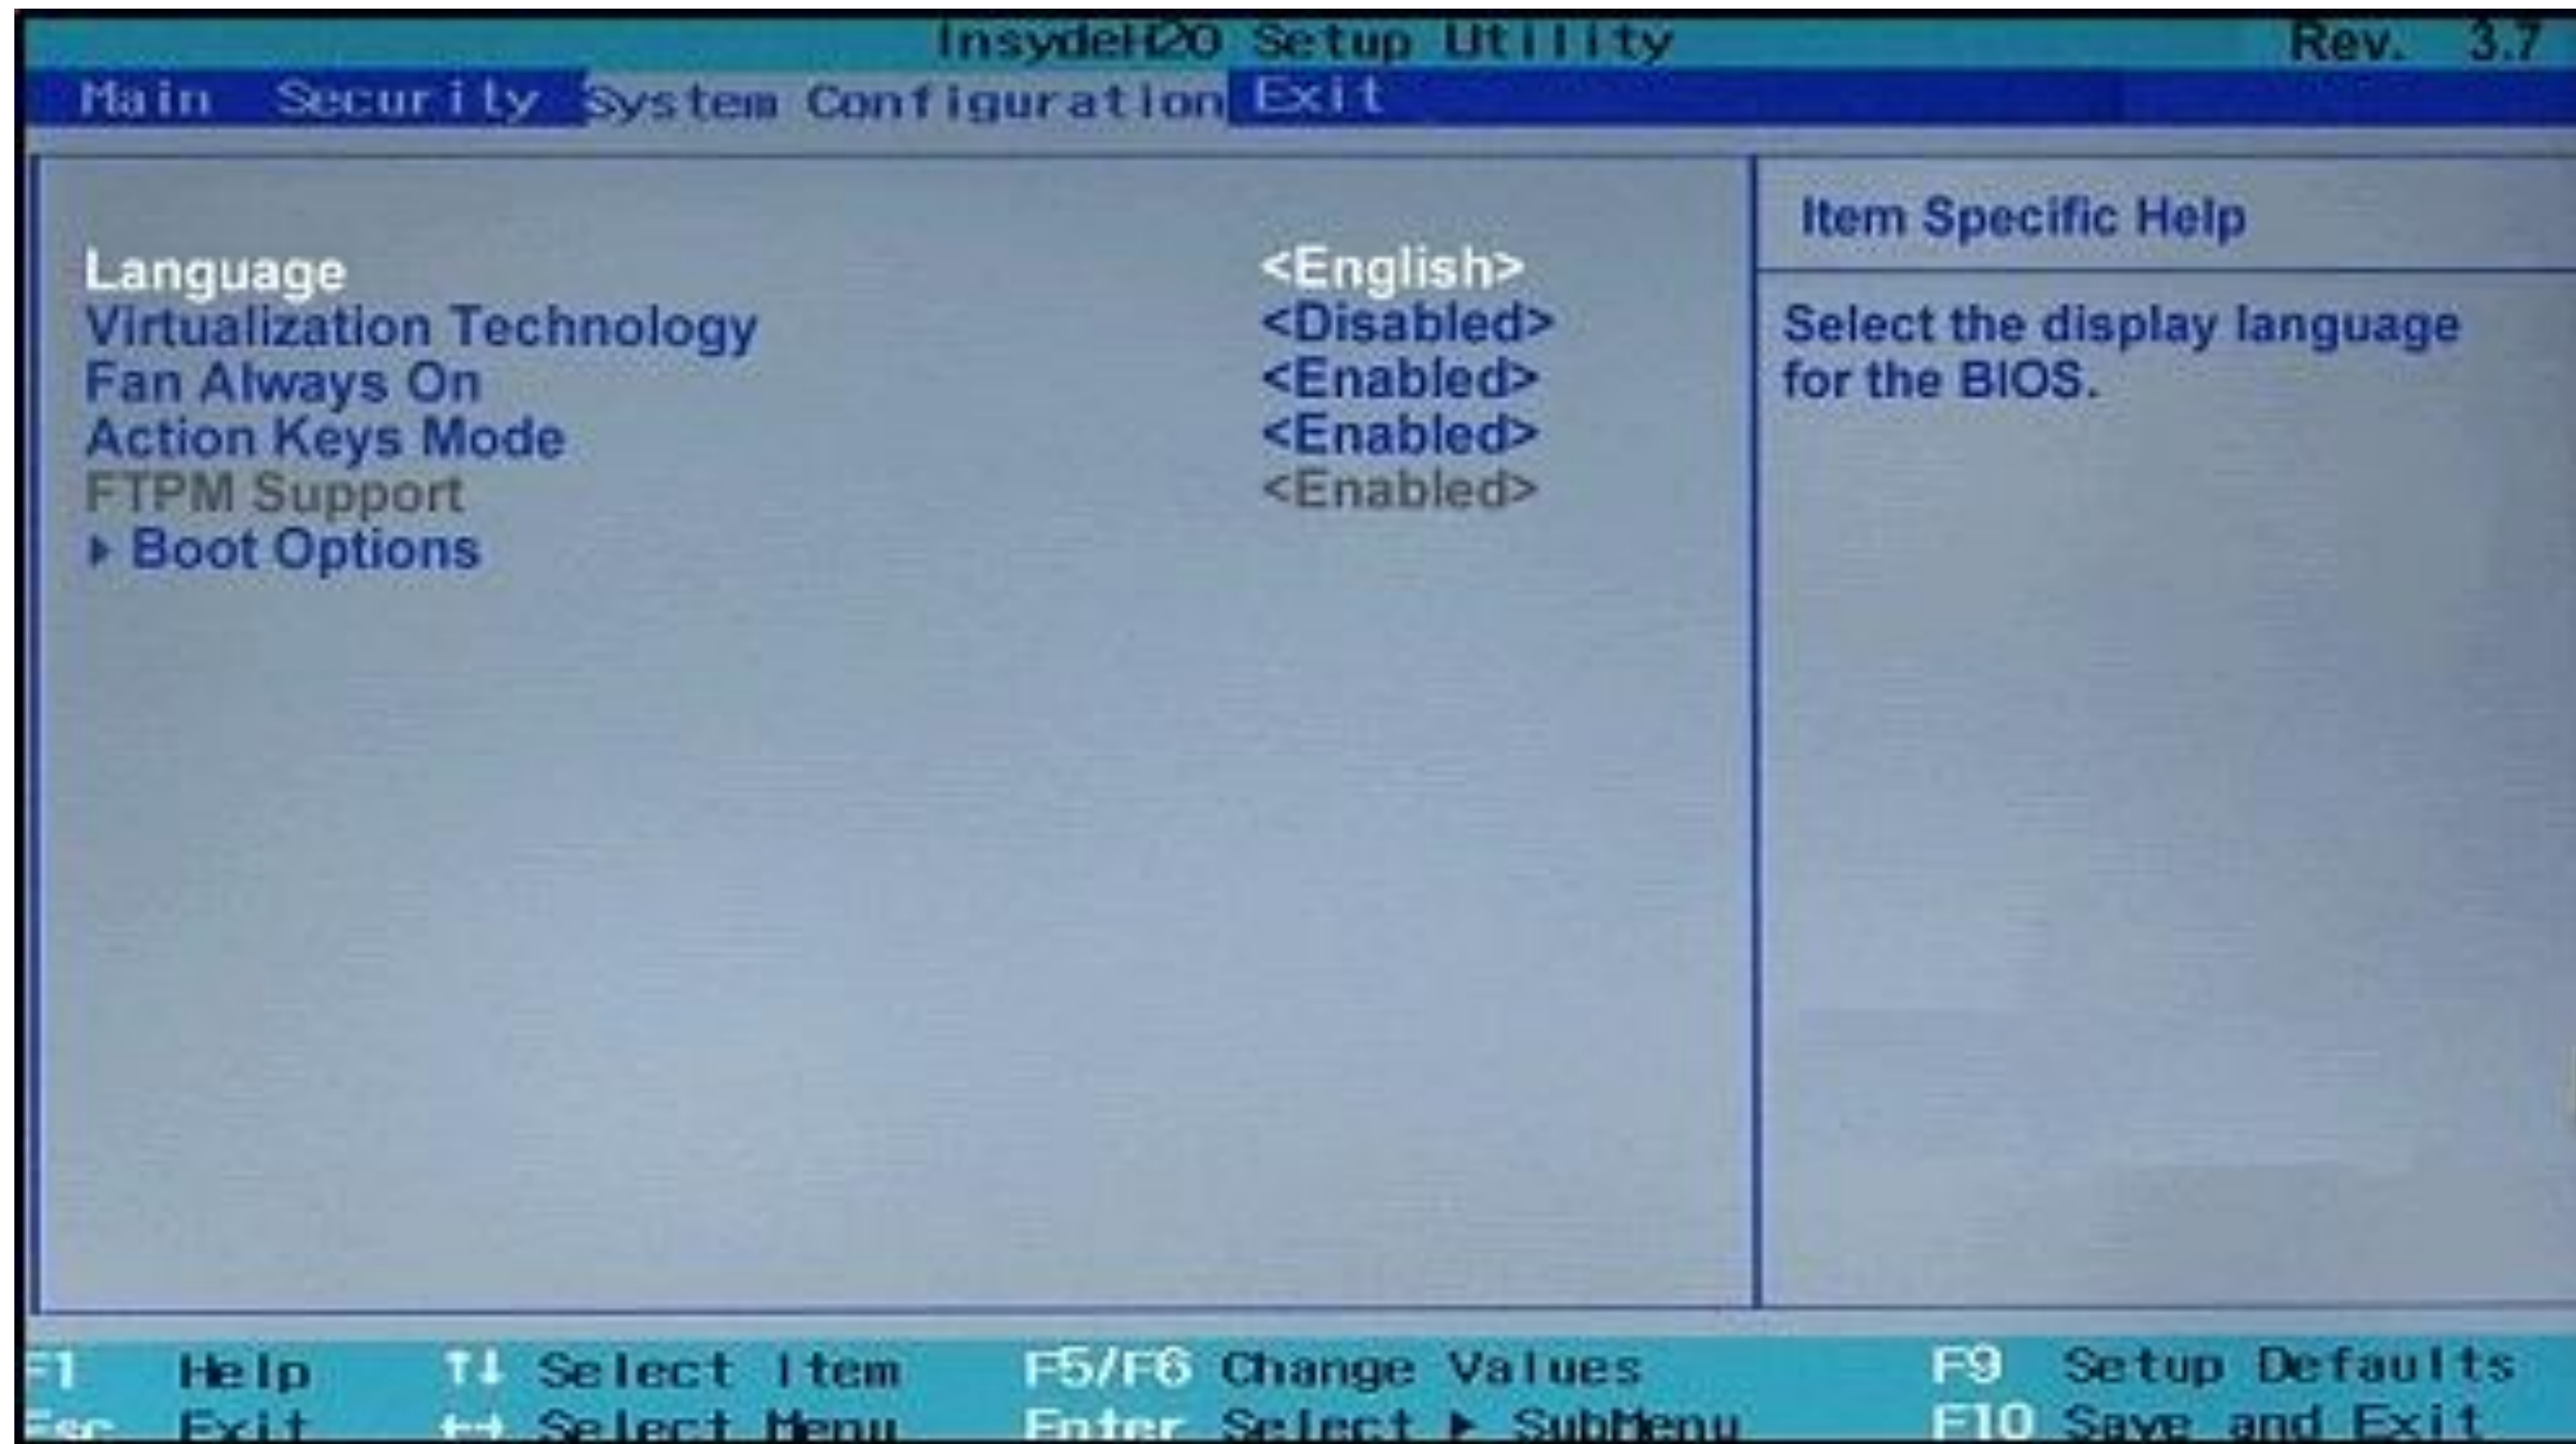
InsydeH2O Setup Utility Rev. 3.7

Main Security System Configuration Exit

| | |
|---|---|
| Language | <English> |
| Virtualization Technology | <Disabled> |
| Fan Always On | <Enabled> |
| Action Keys Mode | <Enabled> |
| FTPM Support | <Enabled> |
| ▸ Boot Options | |

Item Specific Help

Select the display language for the BIOS.

F1 Help ↑↓ Select Item F5/F6 Change Values F9 Setup Defaults
Esc Exit ↔ Select Menu Enter Select ▸ SubMenu F10 Save and Exit